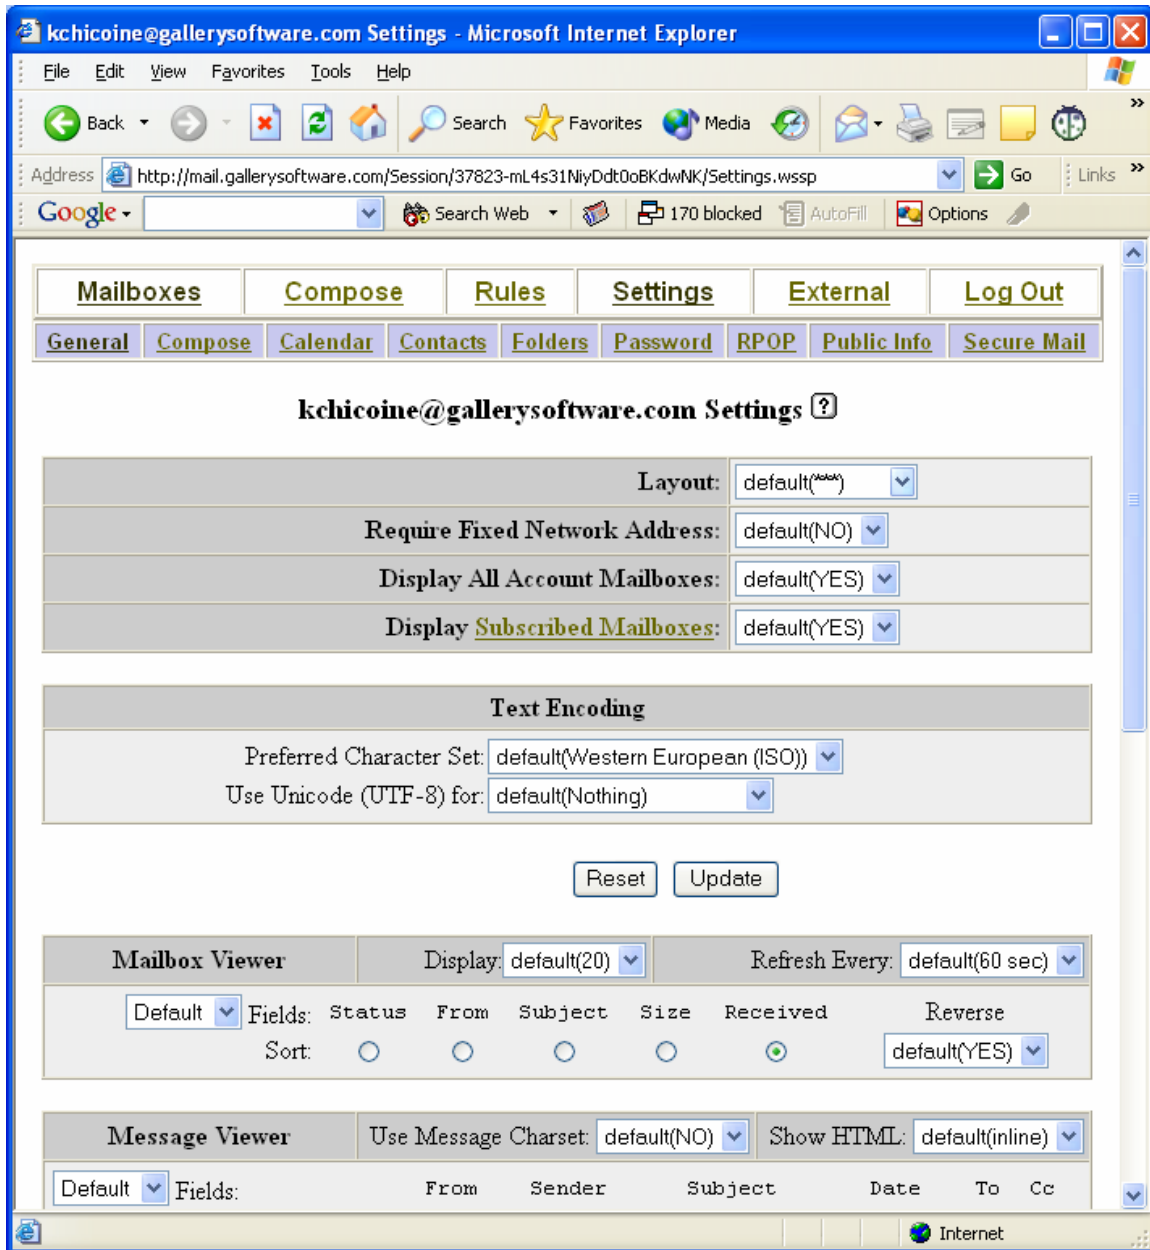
kchicoine@gallerysoftware.com Settings - Microsoft Internet Explorer

File Edit View Favorites Tools Help

Back Search Favorites Media

Address http://mail.gallerysoftware.com/Session/37823-mL4s31NiyDdt0oBKdwNK/Settings.wssp Go Links

Google Search Web 170 blocked AutoFill Options

| Mailboxes | Compose | Rules | Settings | External | Log Out |
|---|---|---|---|---|---|

| General | Compose | Calendar | Contacts | Folders | Password | RPOP | Public Info | Secure Mail |
|---|---|---|---|---|---|---|---|---|

kchicoine@gallerysoftware.com Settings ?

| | |
|---|---|
| Layout: | default(***) |
| Require Fixed Network Address: | default(NO) |
| Display All Account Mailboxes: | default(YES) |
| Display Subscribed Mailboxes: | default(YES) |

Text Encoding

Preferred Character Set: default(Western European (ISO))
Use Unicode (UTF-8) for: default(Nothing)

Reset Update

| Mailbox Viewer | Display: default(20) | Refresh Every: default(60 sec) |
|---|---|---|

Default Fields: Status From Subject Size Received Reverse
Sort: default(YES)

| Message Viewer | Use Message Charset: default(NO) | Show HTML: default(inline) |
|---|---|---|

Default Fields: From Sender Subject Date To Cc

Internet